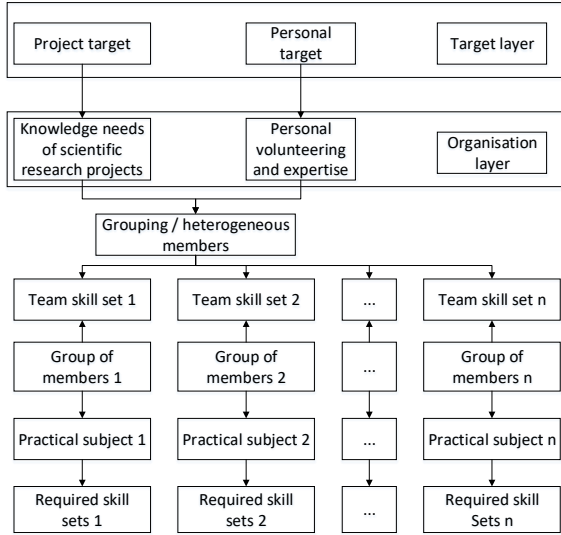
Project target

Personal target

Target layer

Knowledge needs of scientific research projects

Personal volunteering and expertise

Organisation layer

Grouping / heterogeneous members

Team skill set 1

Team skill set 2

...

Team skill set n

Group of members 1

Group of members 2

...

Group of members n

Practical subject 1

Practical subject 2

...

Practical subject n

Required skill sets 1

Required skill sets 2

...

Required skill Sets n